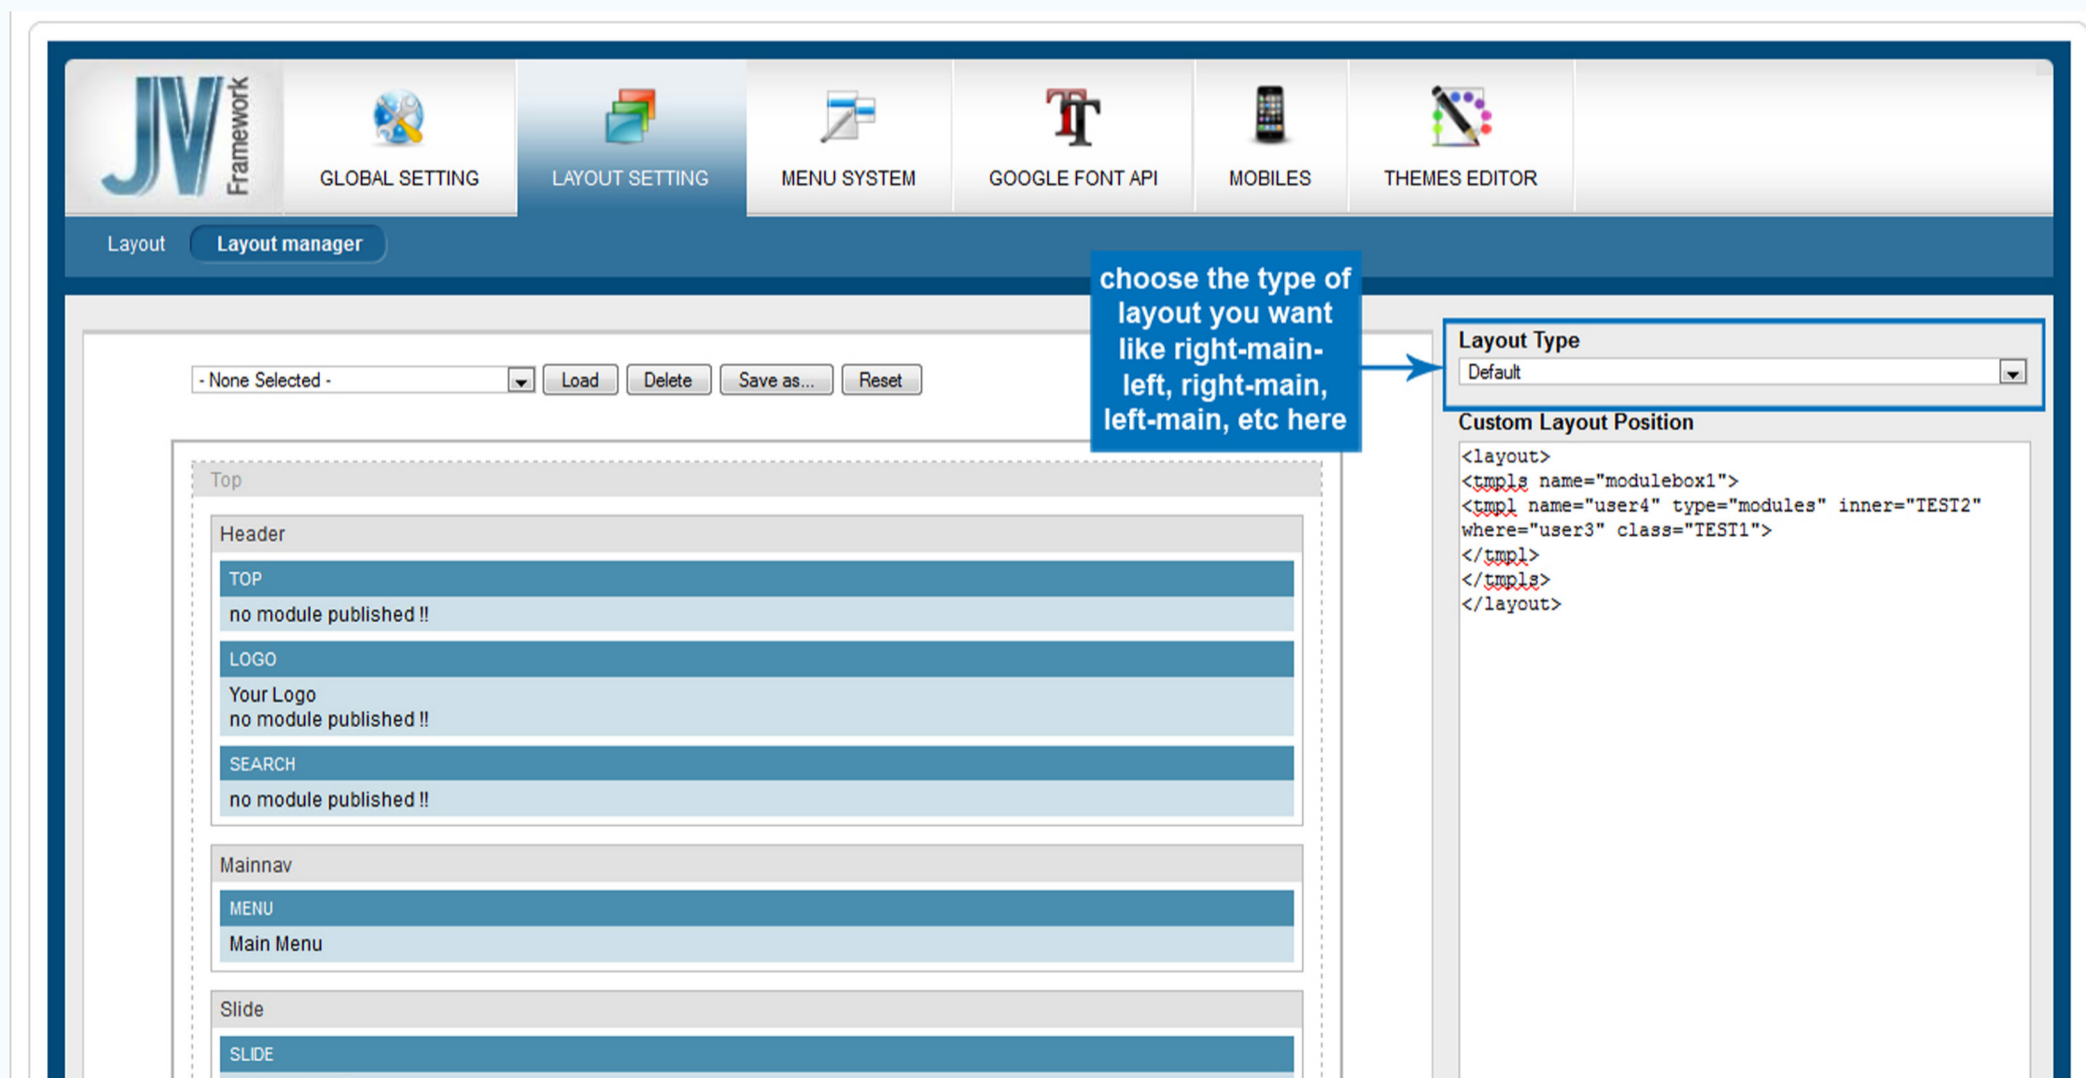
JV Framework

GLOBAL SETTING

LAYOUT SETTING

MENU SYSTEM

GOOGLE FONT API

MOBILES

THEMES EDITOR

Layout

Layout manager

choose the type of layout you want like right-main-left, right-main, left-main, etc here

- None Selected -

Load

Delete

Save as...

Reset

Top

Header

TOP

no module published !!

LOGO

Your Logo
no module published !!

SEARCH

no module published !!

Mainnav

MENU

Main Menu

Slide

SLIDE

Layout Type

Default

Custom Layout Position

<layout>
<tmpls name="modulebox1">
<tmpl name="user4" type="modules" inner="TEST2" where="user3" class="TEST1">
</tmpl>
</tmpls>
</layout>